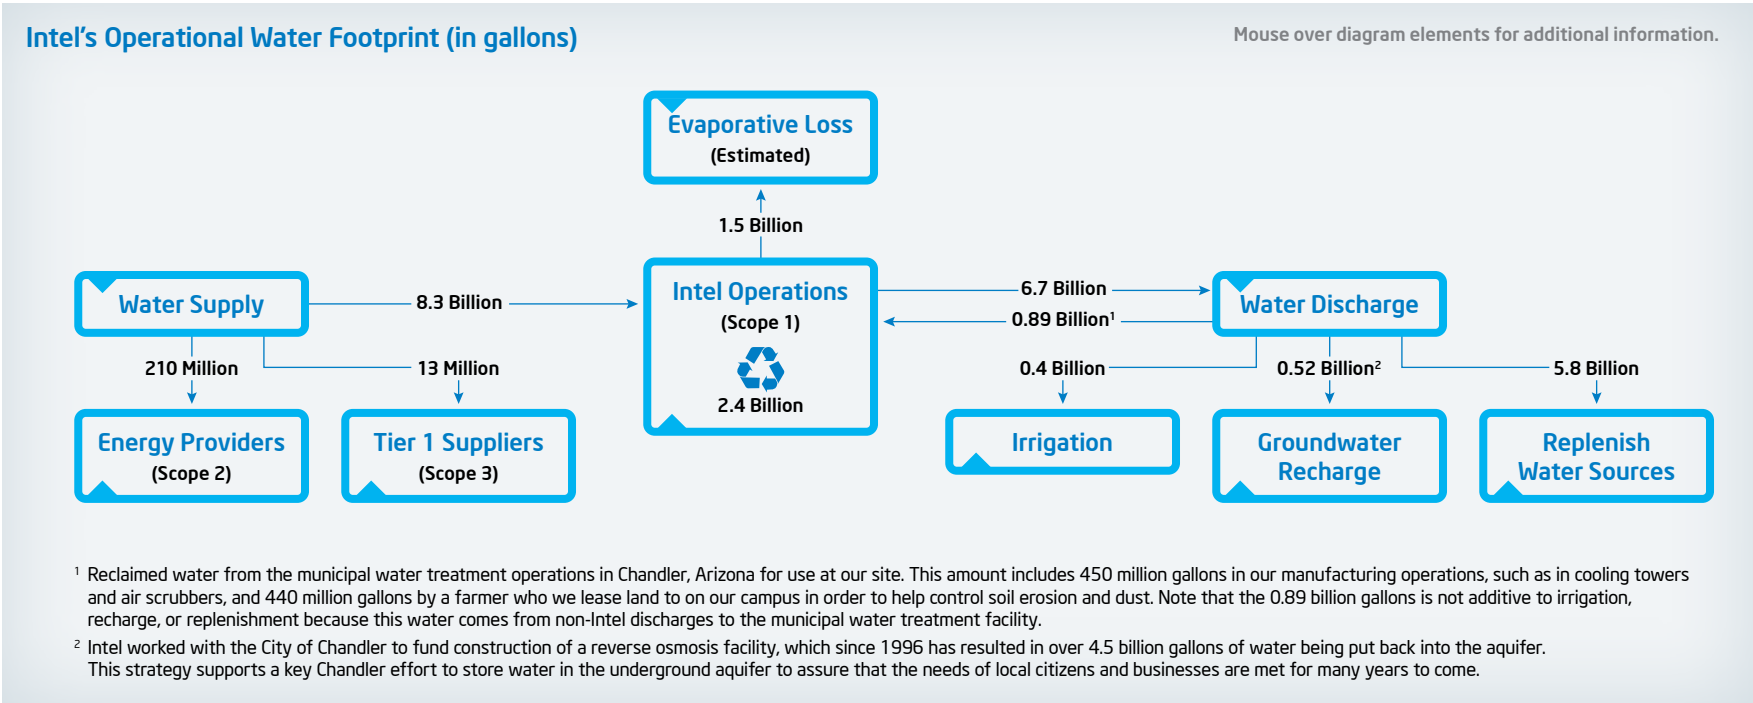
Intel's Operational Water Footprint (in gallons)

Mouse over diagram elements for additional information.

Evaporative Loss
(Estimated)

1.5 Billion

Water Supply

8.3 Billion

Intel Operations
(Scope 1)

2.4 Billion

6.7 Billion

0.89 Billion$^1$

Water Discharge

210 Million

13 Million

0.4 Billion

0.52 Billion$^2$

5.8 Billion

Energy Providers
(Scope 2)

Tier 1 Suppliers
(Scope 3)

Irrigation

Groundwater Recharge

Replenish Water Sources

$^1$ Reclaimed water from the municipal water treatment operations in Chandler, Arizona for use at our site. This amount includes 450 million gallons in our manufacturing operations, such as in cooling towers and air scrubbers, and 440 million gallons by a farmer who we lease land to on our campus in order to help control soil erosion and dust. Note that the 0.89 billion gallons is not additive to irrigation, recharge, or replenishment because this water comes from non-Intel discharges to the municipal water treatment facility.

$^2$ Intel worked with the City of Chandler to fund construction of a reverse osmosis facility, which since 1996 has resulted in over 4.5 billion gallons of water being put back into the aquifer. This strategy supports a key Chandler effort to store water in the underground aquifer to assure that the needs of local citizens and businesses are met for many years to come.